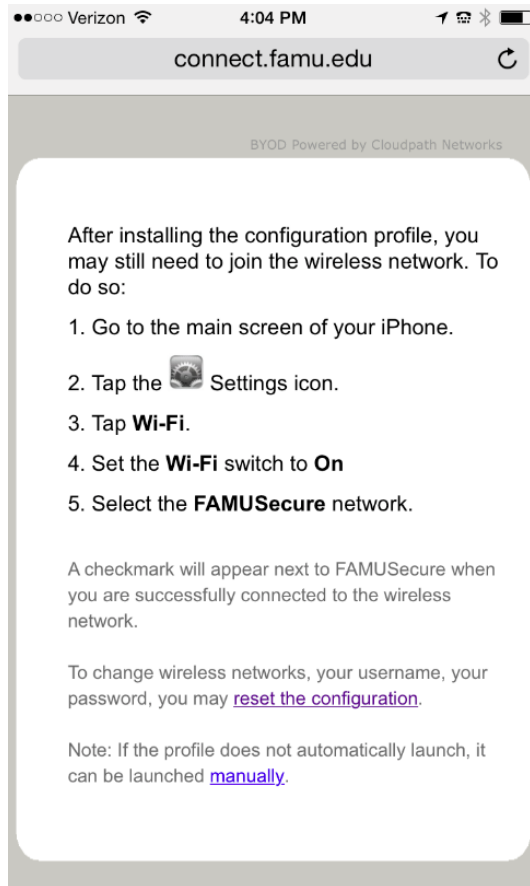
●●○○○ Verizon 4:04 PM

connect.famu.edu

BYOD Powered by Cloudpath Networks

After installing the configuration profile, you may still need to join the wireless network. To do so:

1. Go to the main screen of your iPhone.

2. Tap the Settings icon.

3. Tap **Wi-Fi**.

4. Set the **Wi-Fi** switch to **On**

5. Select the **FAMUSecure** network.

A checkmark will appear next to FAMUSecure when you are successfully connected to the wireless network.

To change wireless networks, your username, your password, you may reset the configuration.

Note: If the profile does not automatically launch, it can be launched manually.